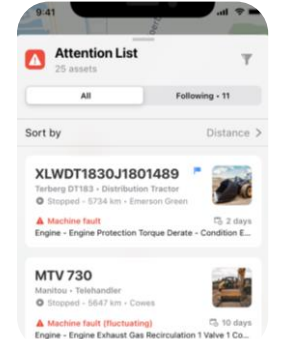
9:41

Attention List
25 assets

All
Following • 11

Sort by
Distance >

XLWDT1830J1801489
Terberg DT183 • Distribution Tractor
Stopped • 5734 km • Emerson Green
Machine fault
2 days
Engine - Engine Protection Torque Derate - Condition E...

MTV 730
Manitou • Telehandler
Stopped • 5647 km • Cowes
Machine fault (fluctuating)
10 days
Engine - Engine Exhaust Gas Recirculation 1 Valve 1 Co...